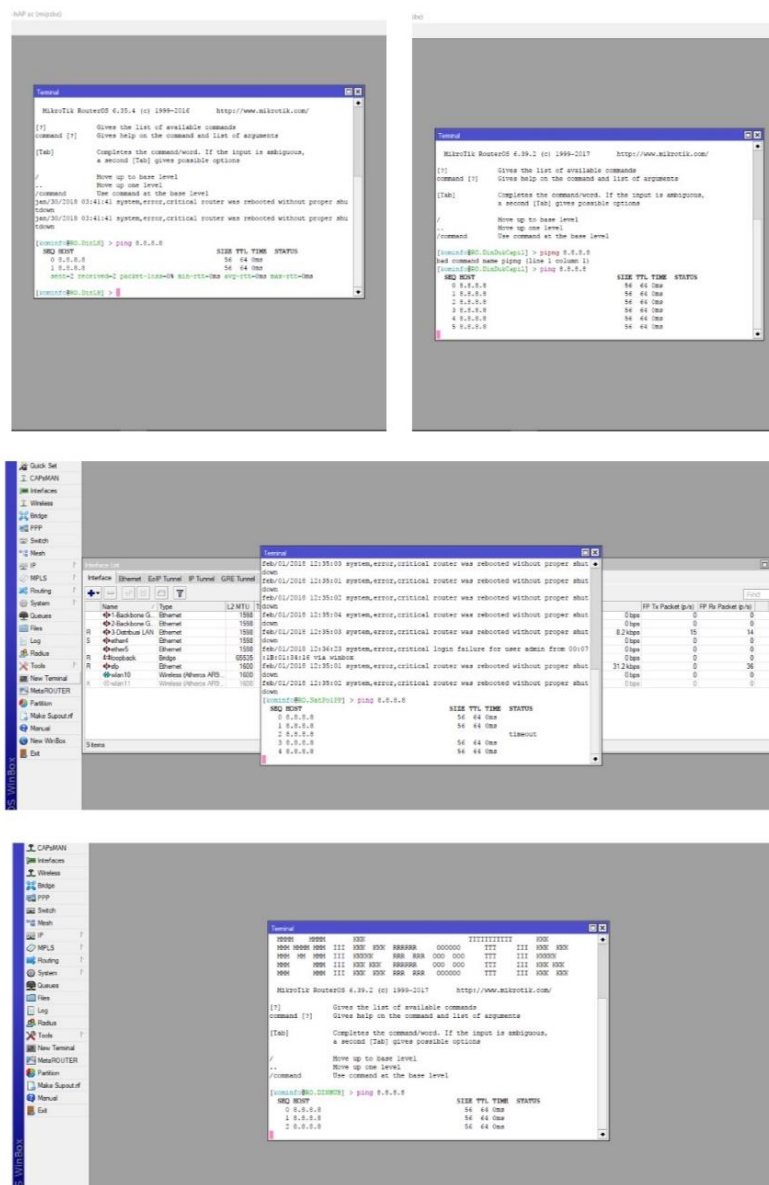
hAP ac (mipsbe)

Terminal

MikroTik RouterOS 6.35.4 (c) 1999-2016 http://www.mikrotik.com/

[?] Gives the list of available commands
command [?] Gives help on the command and list of arguments

[Tab] Completes the command/word. If the input is ambiguous, a second [Tab] gives possible options

/ Move up to base level
.. Move up one level
/command Use command at the base level
jan/30/2018 03:41:41 system,error,critical router was rebooted without proper shutdown
jan/30/2018 03:41:41 system,error,critical router was rebooted without proper shutdown

[xominfo@RO.DtrLS] > ping 8.8.8.8
SEQ HOST SIZE TTL TIME STATUS
0 8.8.8.8 56 64 0ms
1 8.8.8.8 56 64 0ms
sent=2 received=2 packet-loss=0% min-rtt=0ms avg-rtt=0ms max-rtt=0ms

[xominfo@RO.DtrLS] >

Terminal

MikroTik RouterOS 6.39.2 (c) 1999-2017 http://www.mikrotik.com/

[?] Gives the list of available commands
command [?] Gives help on the command and list of arguments

[Tab] Completes the command/word. If the input is ambiguous, a second [Tab] gives possible options

/ Move up to base level
.. Move up one level
/command Use command at the base level

[xominfo@RO.DusDukCapil] > pipng 8.8.8.8
bad command name pipng (line 1 column 1)
[xominfo@RO.DusDukCapil] > ping 8.8.8.8
SEQ HOST SIZE TTL TIME STATUS
0 8.8.8.8 56 64 0ms
1 8.8.8.8 56 64 0ms
2 8.8.8.8 56 64 0ms
3 8.8.8.8 56 64 0ms
4 8.8.8.8 56 64 0ms
5 8.8.8.8 56 64 0ms

Quick Set
CAPsMAN
Interfaces
Wireless
Bridge
PPP
Switch
Mesh
IP
MPLS
Routing
System
Queues
Files
Log
Radius
Tools
New Terminal
MetaROUTER
Partition
Make Supout.rif
Manual
New WinBox
Exit

Interface List
Interface Ethernet EoIP Tunnel IP Tunnel GRE Tunnel
Name Type L2 MTU
R 1-Backbone G. Ethernet 1598
2-Backbone G. Ethernet 1598
R 3-Distribusi LAN Ethernet 1598
S ether4 Ethernet 1598
ether5 Ethernet 1598
R loopback Bridge 65535
R vlp Ethernet 1600
X wlan10 Wireless (Atheros AR9. 1600
wlan11 Wireless (Atheros AR9. 1600
5 items

Find
FP Tx Packet (p/s) FP Rx Packet (p/s)
0 bps 0 0
0 bps 0 0
8.2 kbps 15 14
0 bps 0 0
0 bps 0 0
0 bps 0 0
31.2 kbps 0 36
0 bps 0 0
0 bps 0 0

Terminal
feb/01/2018 12:35:03 system,error,critical router was rebooted without proper shutdown
feb/01/2018 12:35:01 system,error,critical router was rebooted without proper shutdown
feb/01/2018 12:35:02 system,error,critical router was rebooted without proper shutdown
feb/01/2018 12:35:04 system,error,critical router was rebooted without proper shutdown
feb/01/2018 12:35:03 system,error,critical router was rebooted without proper shutdown
feb/01/2018 12:36:23 system,error,critical login failure for user admin from 00:07:1E:01:34:16 via winbox
feb/01/2018 12:35:01 system,error,critical router was rebooted without proper shutdown
feb/01/2018 12:35:02 system,error,critical router was rebooted without proper shutdown
[xominfo@RO.SatPol99] > ping 8.8.8.8
SEQ HOST SIZE TTL TIME STATUS
0 8.8.8.8 56 64 0ms
1 8.8.8.8 56 64 0ms
2 8.8.8.8 timeout
3 8.8.8.8 56 64 0ms
4 8.8.8.8 56 64 0ms

WinBox

CAPsMAN
Interfaces
Wireless
Bridge
PPP
Switch
Mesh
IP
MPLS
Routing
System
Queues
Files
Log
Radius
Tools
New Terminal
MetaROUTER
Partition
Make Supout.rif
Manual
Exit

Terminal
MMM MMM KKK TTTTTTTTTTT KKK
MMMM MMMM III KKK KKK RRRRRR OOOOOO TTT III KKK KKK
MMM MM MMM III KKKKK RRR RRR OOO OOO TTT III KKKKK
MMM MMM III KKK KKK RRRRRR OOO OOO TTT III KKK KKK
MMM MMM III KKK KKK RRR RRR OOOOOO TTT III KKK KKK

MikroTik RouterOS 6.39.2 (c) 1999-2017 http://www.mikrotik.com/

[?] Gives the list of available commands
command [?] Gives help on the command and list of arguments

[Tab] Completes the command/word. If the input is ambiguous, a second [Tab] gives possible options

/ Move up to base level
.. Move up one level
/command Use command at the base level

[xominfo@RO.DISHUB] > ping 8.8.8.8
SEQ HOST SIZE TTL TIME STATUS
0 8.8.8.8 56 64 0ms
1 8.8.8.8 56 64 0ms
2 8.8.8.8 56 64 0ms

WinBox